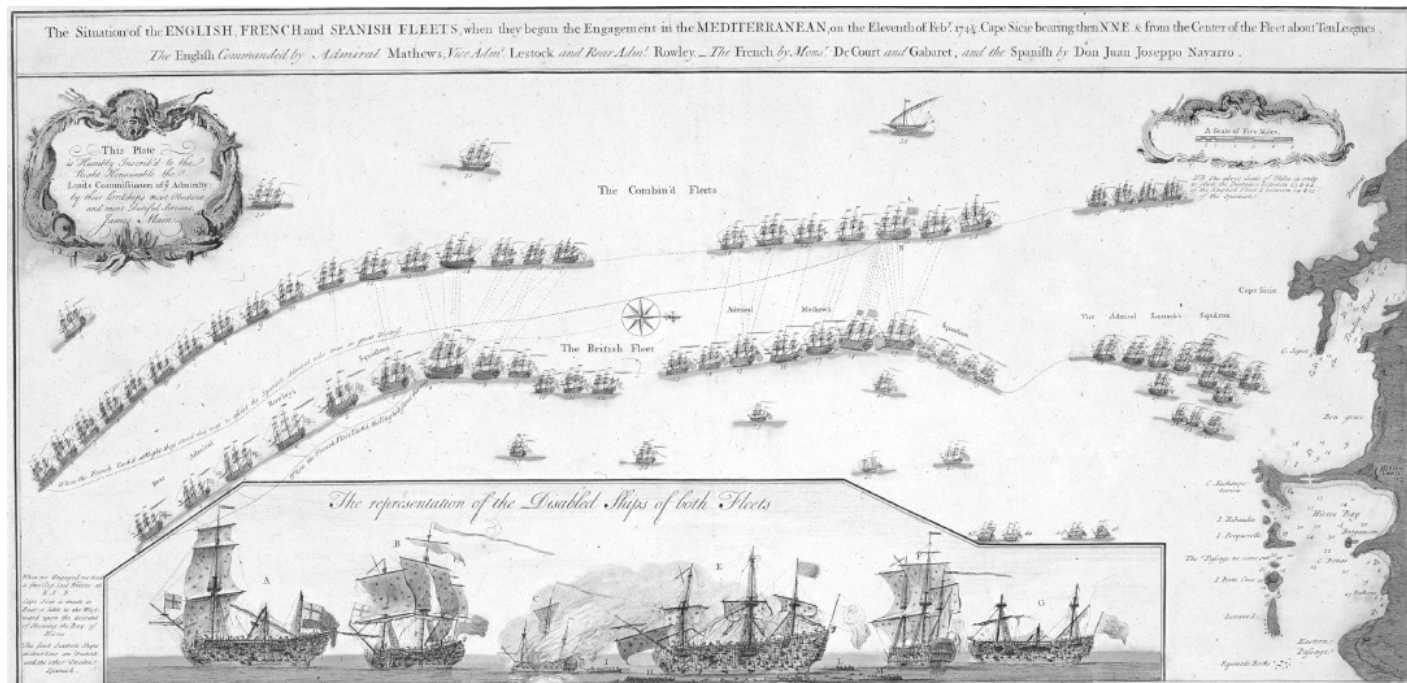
The Situation of the ENGLISH, FRENCH and SPANISH FLEETS, when they begun the Engagement in the MEDITERRANEAN, on the Eleventh of Febr. 1744. Cape Sicie bearing then N.N.E. & from the Center of the Fleet about Ten Leagues.
The English Commanded by Admiral Mathews, Vice Adm. Lestock and Rear Adm. Rowley. _ The French by Mons. De Court and Gabaret, and the Spanish by Don Juan Joseppo Navarro.

This Plate is Humbly Inscrib'd to the Right Honourable the Lords Commissioners of ye Admiralty by their Lordships most Obedient and most Dutiful Servant, James Mair

A Scale of Five Miles

N.B. The above Scale of Miles is only to shew the Distance between the English Fleet & between the French & the Spanish.

The Combin'd Fleets

N

The British Fleet

Admiral Mathews Squadron

Vice Admiral Lestock's Squadron

Rear Admiral Rowley's Squadron

When the French Tack'd at Night they stood this way to assist the Spanish Admiral who was in great Distress

When the French Fleet Tack'd the English Fleet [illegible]

Cape Sicie

Toulon Road

Bon grace

C. Sepet

Hieres Bay

Eastern Passage

The representation of the Disabled Ships of both Fleets

A B E F G

When we Engaged we had a freshing Gale from ye N.E.N. Cape Sicie is made to Bear a little to the Westward upon the Account of Shewing the Bay of Hieres. The first Sixteen Ships in the Van are French, and the other Twelve Spanish.

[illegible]